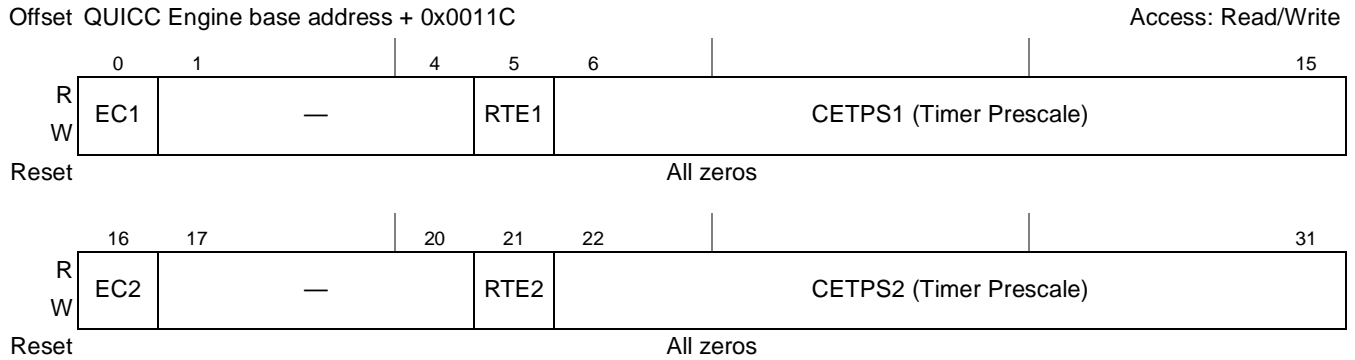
Offset QUICC Engine base address + 0x0011C

Access: Read/Write

| | 0 | 1 — 4 | 5 | 6 — 15 |
|---|---|---|---|---|
| R W | EC1 | — | RTE1 | CETPS1 (Timer Prescale) |
| Reset | All zeros | | | |

| | 16 | 17 — 20 | 21 | 22 — 31 |
|---|---|---|---|---|
| R W | EC2 | — | RTE2 | CETPS2 (Timer Prescale) |
| Reset | All zeros | | | |